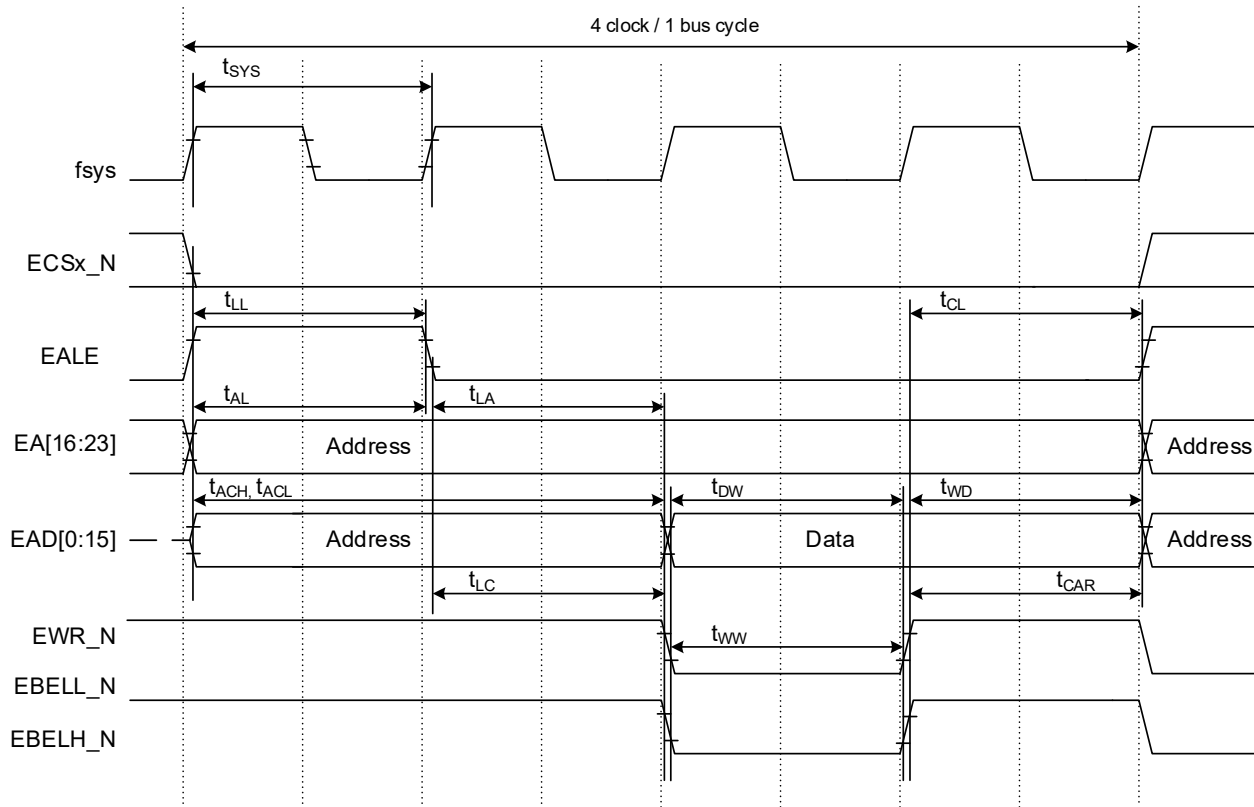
4 clock / 1 bus cycle

$t_{SYS}$

fsys

ECSx_N

$t_{LL}$

$t_{CL}$

EALE

$t_{AL}$

$t_{LA}$

EA[16:23]

Address

Address

$t_{ACH}$, $t_{ACL}$

$t_{DW}$

$t_{WD}$

EAD[0:15]

Address

Data

Address

$t_{LC}$

$t_{CAR}$

EWR_N

$t_{WW}$

EBELL_N

EBELH_N